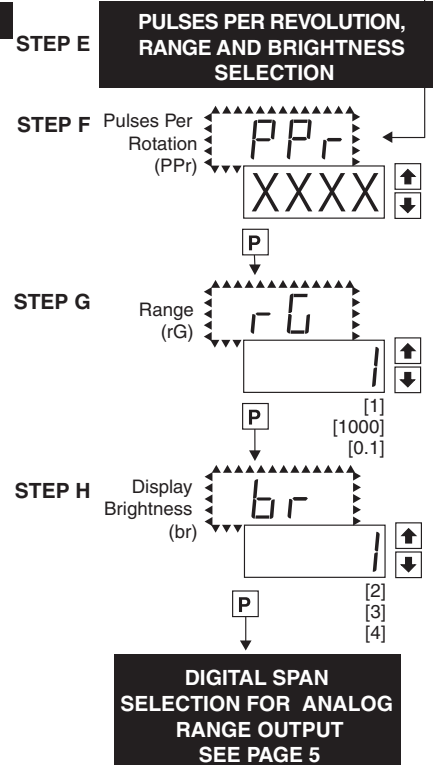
STEP E

PULSES PER REVOLUTION, RANGE AND BRIGHTNESS SELECTION

STEP F Pulses Per Rotation (PPr)

PPr

XXXX

P

STEP G

Range (rG)

rG

1

[1]
[1000]
[0.1]

P

STEP H

Display Brightness (br)

br

1

[2]
[3]
[4]

P

DIGITAL SPAN SELECTION FOR ANALOG RANGE OUTPUT SEE PAGE 5